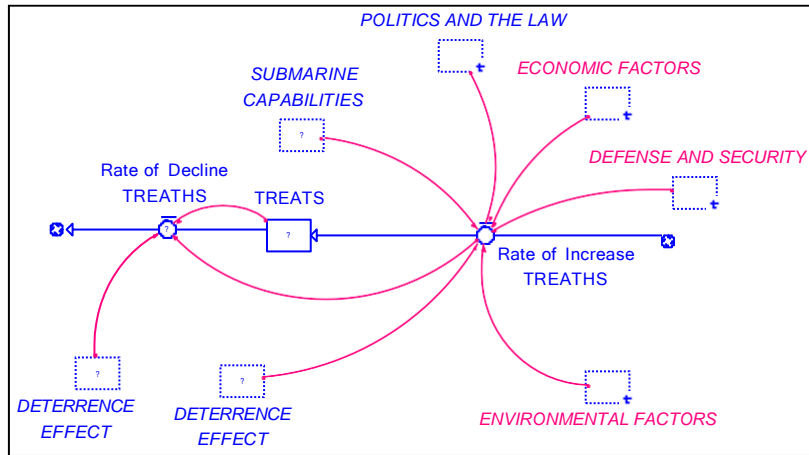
POLITICS AND THE LAW

SUBMARINE CAPABILITIES

ECONOMIC FACTORS

DEFENSE AND SECURITY

Rate of Decline TREATHS

TREATS

?

?

?

Rate of Increase TREATHS

?

?

DETERRENCE EFFECT

DETERRENCE EFFECT

ENVIRONMENTAL FACTORS